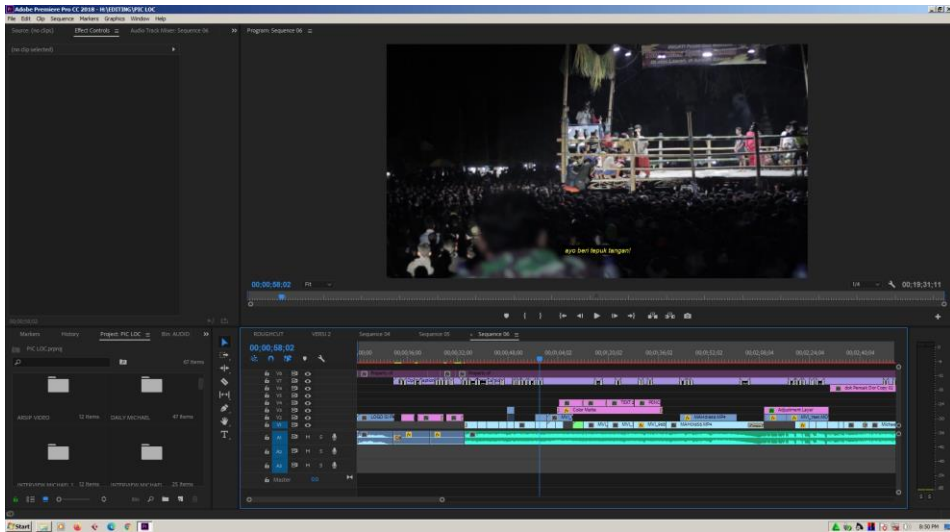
Adobe Premiere Pro CC 2018 - H:\EDITING\PIC LOC

File Edit Clip Sequence Markers Graphics Window Help

Source: (no clips) Effect Controls ≡ Audio Track Mixer: Sequence 06 » Program: Sequence 06 ≡

(no clip selected)

ayo beri tepuk tangan!

00;00;58;02 Fit

1/4 00;19;31;11

00;00;00;00

Markers History Project: PIC LOC ≡ Bin: AUDIO »

PIC LOC.prproj

97 Items

ARSIP VIDEO 52 Items DAILY MICHAEL 47 Items

INTERVIEW PAK HADI 1 32 Items INTERVIEW PAK HADI 25 Items

ROUGHCUT VERSI 2 Sequence 04 Sequence 05 Sequence 06 ≡

00;00;58;02

00;00 00;00;16;00 00;00;32;00 00;00;48;00 00;01;04;02 00;01;20;02 00;01;36;02 00;01;52;02 00;02;08;04 00;02;24;04 00;02;40;04

V8 V7 V6 V5 V4 V3 V2 V1

A1 A2 A3

Master 0.0

Color Matte

Adjustment Layer

MVI_Lead

Start

8:50 PM